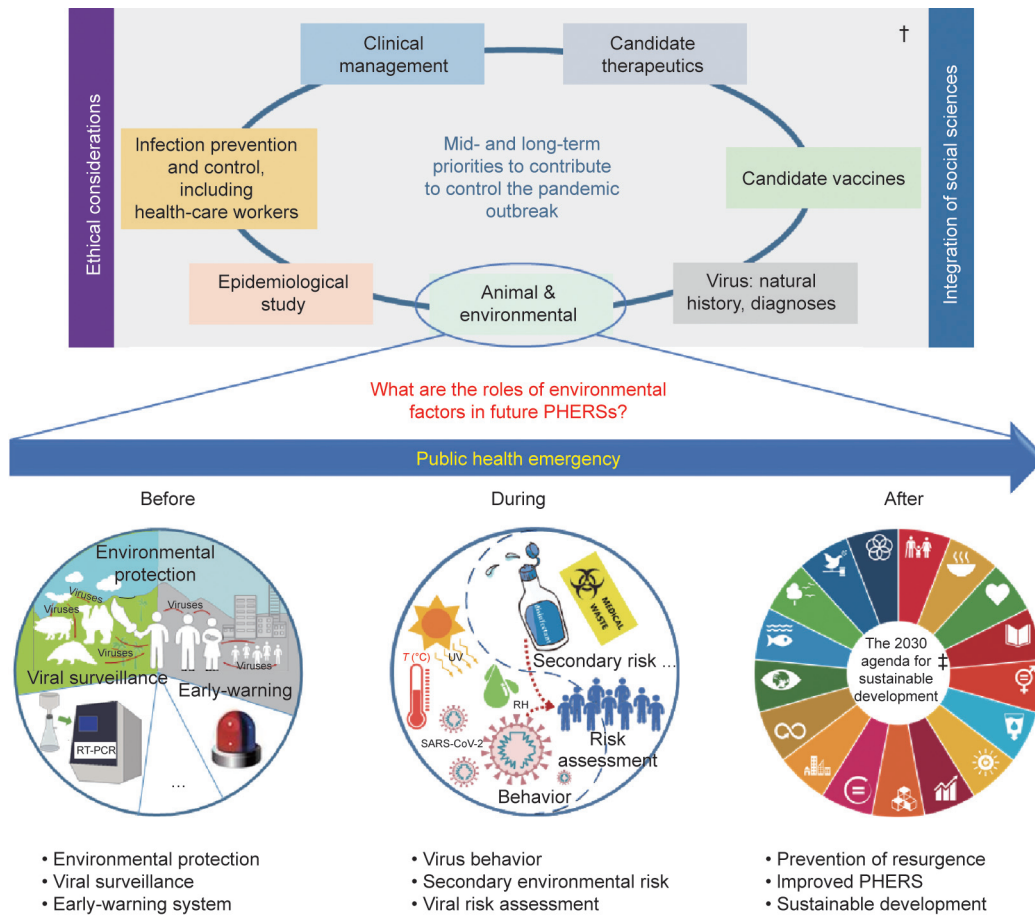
Ethical considerations

Clinical management

Candidate therapeutics

†

Integration of social sciences

Infection prevention and control, including health-care workers

Mid- and long-term priorities to contribute to control the pandemic outbreak

Candidate vaccines

Epidemiological study

Animal & environmental

Virus: natural history, diagnoses

What are the roles of environmental factors in future PHERSs?

Public health emergency

Before

During

After

Environmental protection

Viruses

Viruses

Viruses

Viruses

Viruses

Viral surveillance

Early-warning

RT-PCR

...

MEDICAL WASTE

disinfection

$T$ (°C)

UV

Secondary risk ...

RH

SARS-CoV-2

Risk assessment

Behavior

The 2030 agenda for sustainable development

‡

• Environmental protection
• Viral surveillance
• Early-warning system

• Virus behavior
• Secondary environmental risk
• Viral risk assessment

• Prevention of resurgence
• Improved PHERS
• Sustainable development